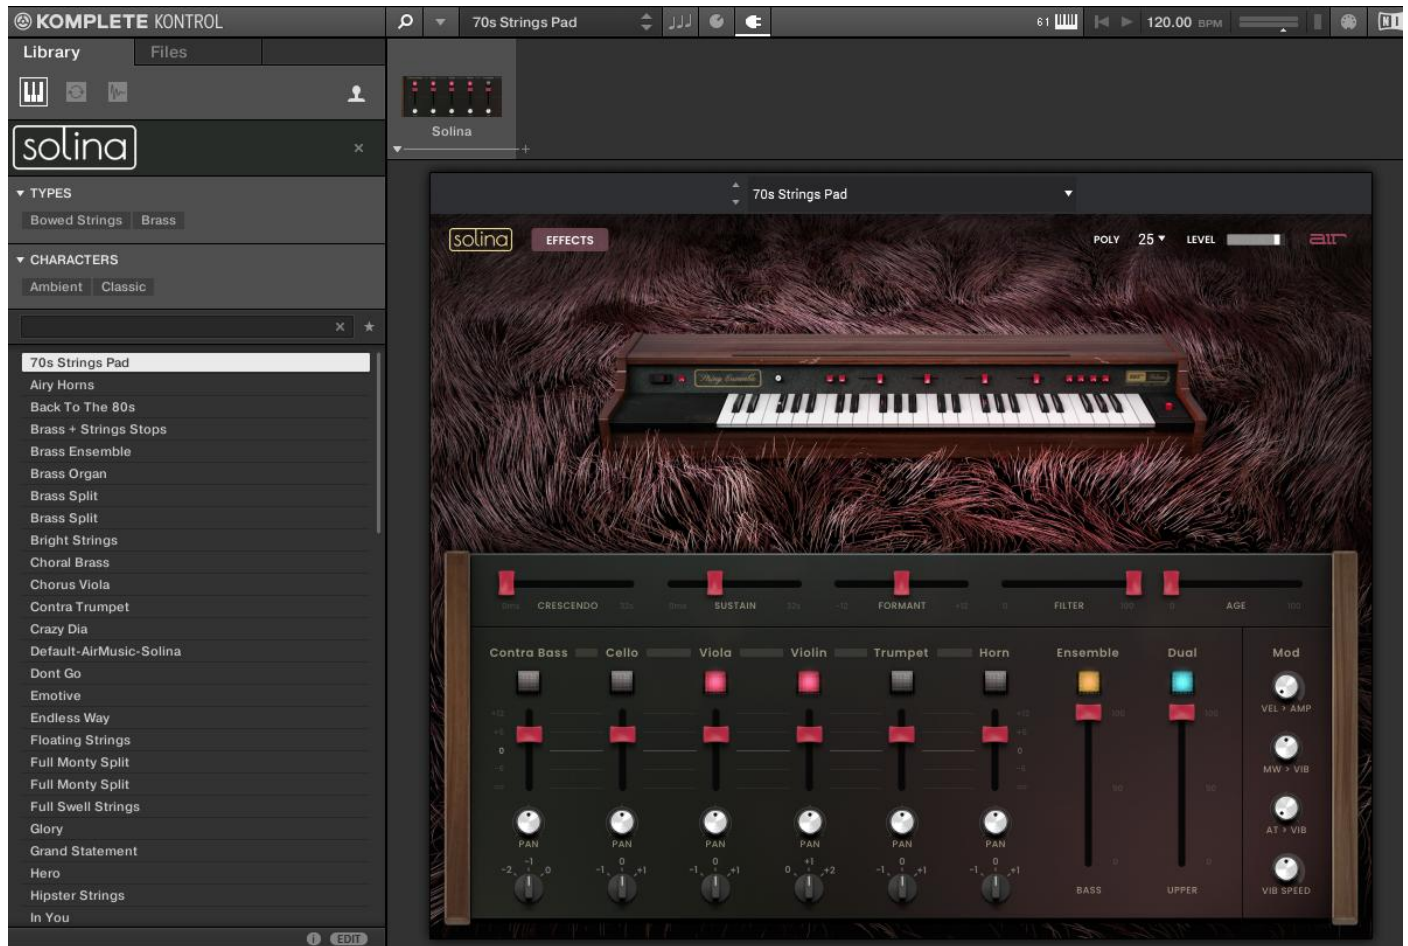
KOMPLETE KONTROL

70s Strings Pad

61

120.00 BPM

Library Files

solina

Solina

TYPES

Bowed Strings Brass

CHARACTERS

Ambient Classic

70s Strings Pad
Airy Horns
Back To The 80s
Brass + Strings Stops
Brass Ensemble
Brass Organ
Brass Split
Brass Split
Bright Strings
Choral Brass
Chorus Viola
Contra Trumpet
Crazy Dia
Default-AirMusic-Solina
Dont Go
Emotive
Endless Way
Floating Strings
Full Monty Split
Full Monty Split
Full Swell Strings
Glory
Grand Statement
Hero
Hipster Strings
In You

EDIT

70s Strings Pad

solina EFFECTS POLY 25 LEVEL air

CRESCENDO SUSTAIN FORMANT FILTER AGE

Contra Bass Cello Viola Violin Trumpet Horn Ensemble Dual Mod

0

VEL > AMP

MW > VIB

AT > VIB

VIB SPEED

PAN PAN PAN PAN PAN PAN

-2 -1 0 -1 0 +1 -1 0 +1 0 +1 +2 -1 0 +1 -1 0 +1

BASS UPPER